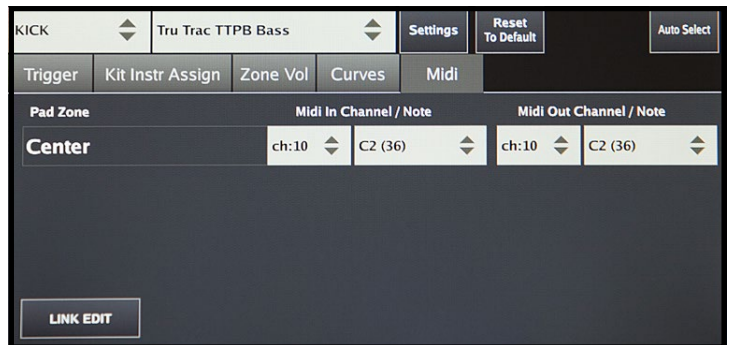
KICK
Tru Trac TTPB Bass
Settings
Reset To Default
Auto Select

Trigger
Kit Instr Assign
Zone Vol
Curves
Midi

| Pad Zone | Midi In Channel / Note | | Midi Out Channel / Note | |
|---|---|---|---|---|
| Center | ch:10 | C2 (36) | ch:10 | C2 (36) |

LINK EDIT